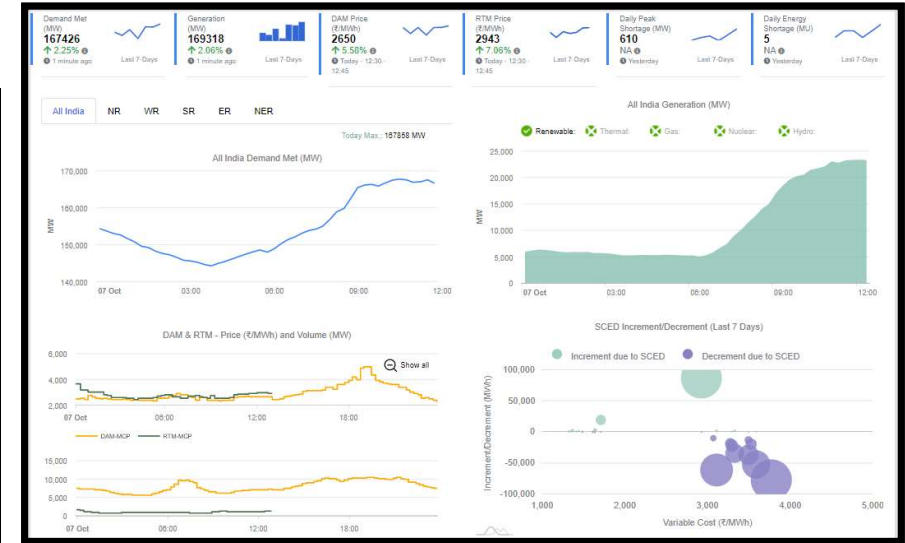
Demand Met (MW)
167426
2.25%
1 minute ago
Last 7-Days

Generation (MW)
169318
2.06%
1 minute ago
Last 7-Days

DAM Price (₹/MWh)
2650
5.58%
Today - 12:30 - 12:45
Last 7-Days

RTM Price (₹/MWh)
2943
7.06%
Today - 12:30 - 12:45
Last 7-Days

Daily Peak Shortage (MW)
610
NA
Yesterday
Last 7-Days

Daily Energy Shortage (MU)
5
NA
Yesterday
Last 7-Days

All India NR WR SR ER NER

Today Max.: 167858 MW

All India Demand Met (MW)

170,000
160,000
150,000
140,000
MW
07 Oct 03:00 06:00 09:00 12:00

All India Generation (MW)

Renewable: Thermal: Gas: Nuclear: Hydro:

25,000
20,000
15,000
10,000
5,000
0
MW
07 Oct 03:00 06:00 09:00 12:00

DAM & RTM - Price (₹/MWh) and Volume (MW)

Show all

6,000
4,000
2,000
07 Oct 06:00 12:00 18:00

DAM-MCP RTM-MCP

15,000
10,000
5,000
0
07 Oct 06:00 12:00 18:00

SCED Increment/Decrement (Last 7 Days)

Increment due to SCED Decrement due to SCED

100,000
50,000
0
-50,000
-100,000
Increment/Decrement (MWh)
1,000 2,000 3,000 4,000 5,000
Variable Cost (₹/MWh)